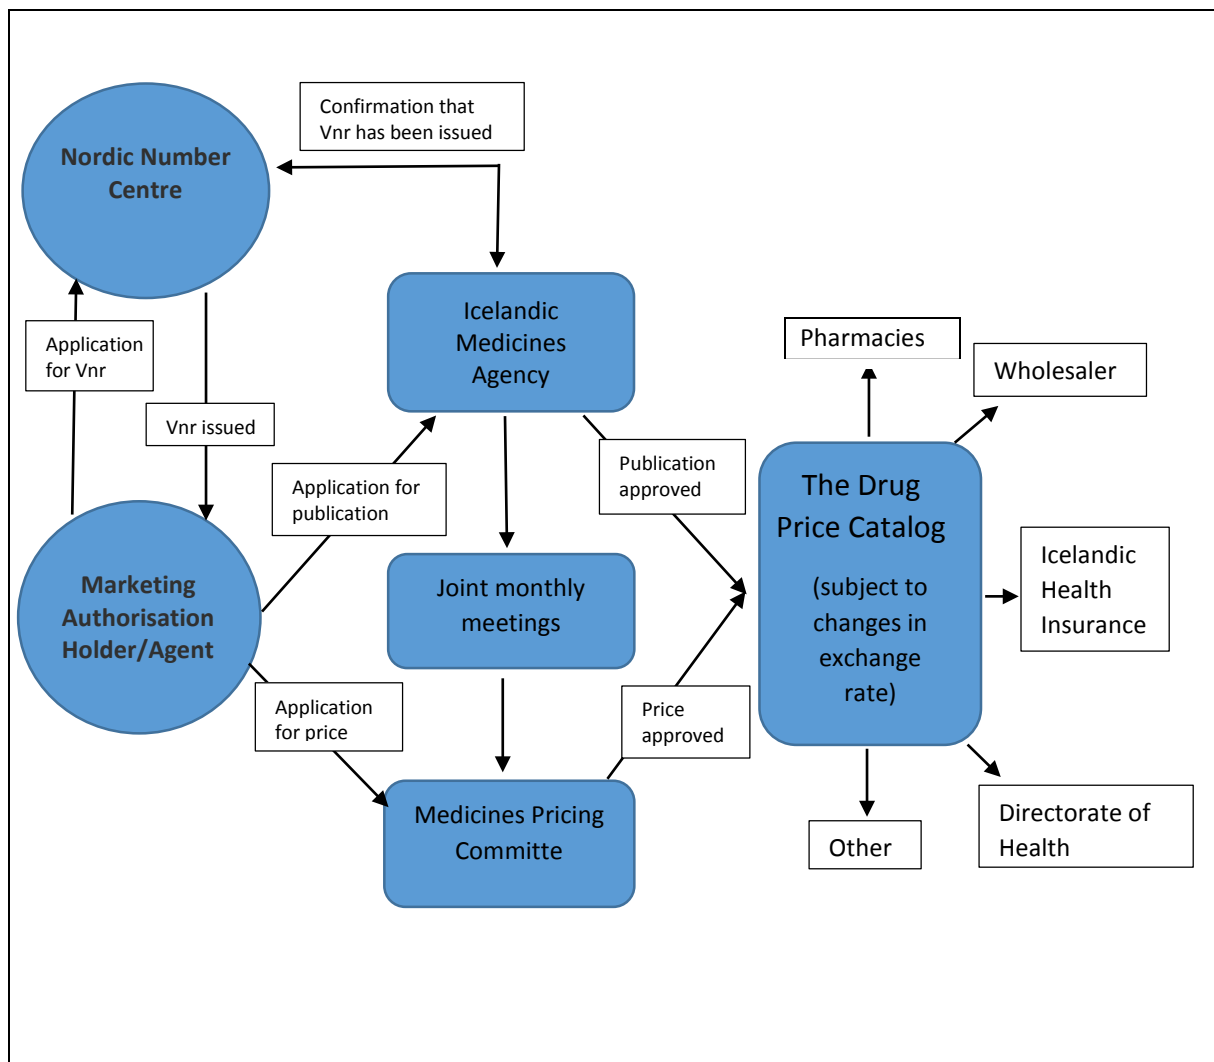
Confirmation that Vnr has been issued

Nordic Number Centre

Icelandic Medicines Agency

Application for Vnr

Vnr issued

Pharmacies

Wholesaler

Application for publication

Publication approved

The Drug Price Catalog

(subject to changes in exchange rate)

Marketing Authorisation Holder/Agent

Joint monthly meetings

Icelandic Health Insurance

Application for price

Price approved

Medicines Pricing Committe

Other

Directorate of Health